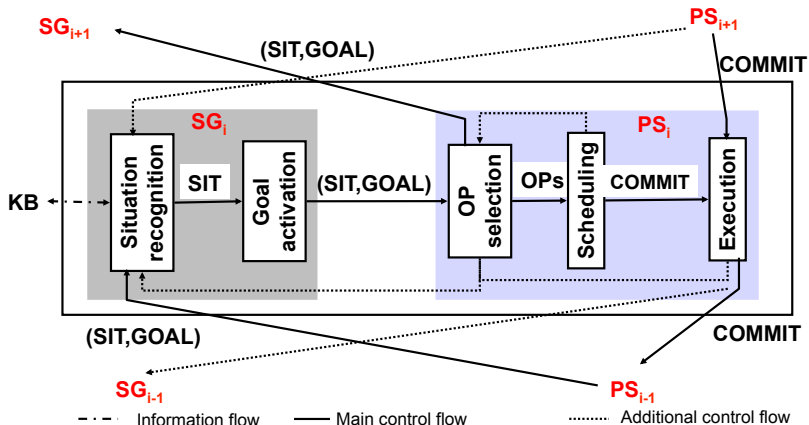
$SG_{i+1}$

(SIT,GOAL)

$PS_{i+1}$

COMMIT

$SG_i$

$PS_i$

KB

Situation recognition

SIT

Goal activation

(SIT,GOAL)

OP selection

OPs

Scheduling

COMMIT

Execution

(SIT,GOAL)

COMMIT

$SG_{i-1}$

$PS_{i-1}$

Information flow

Main control flow

Additional control flow